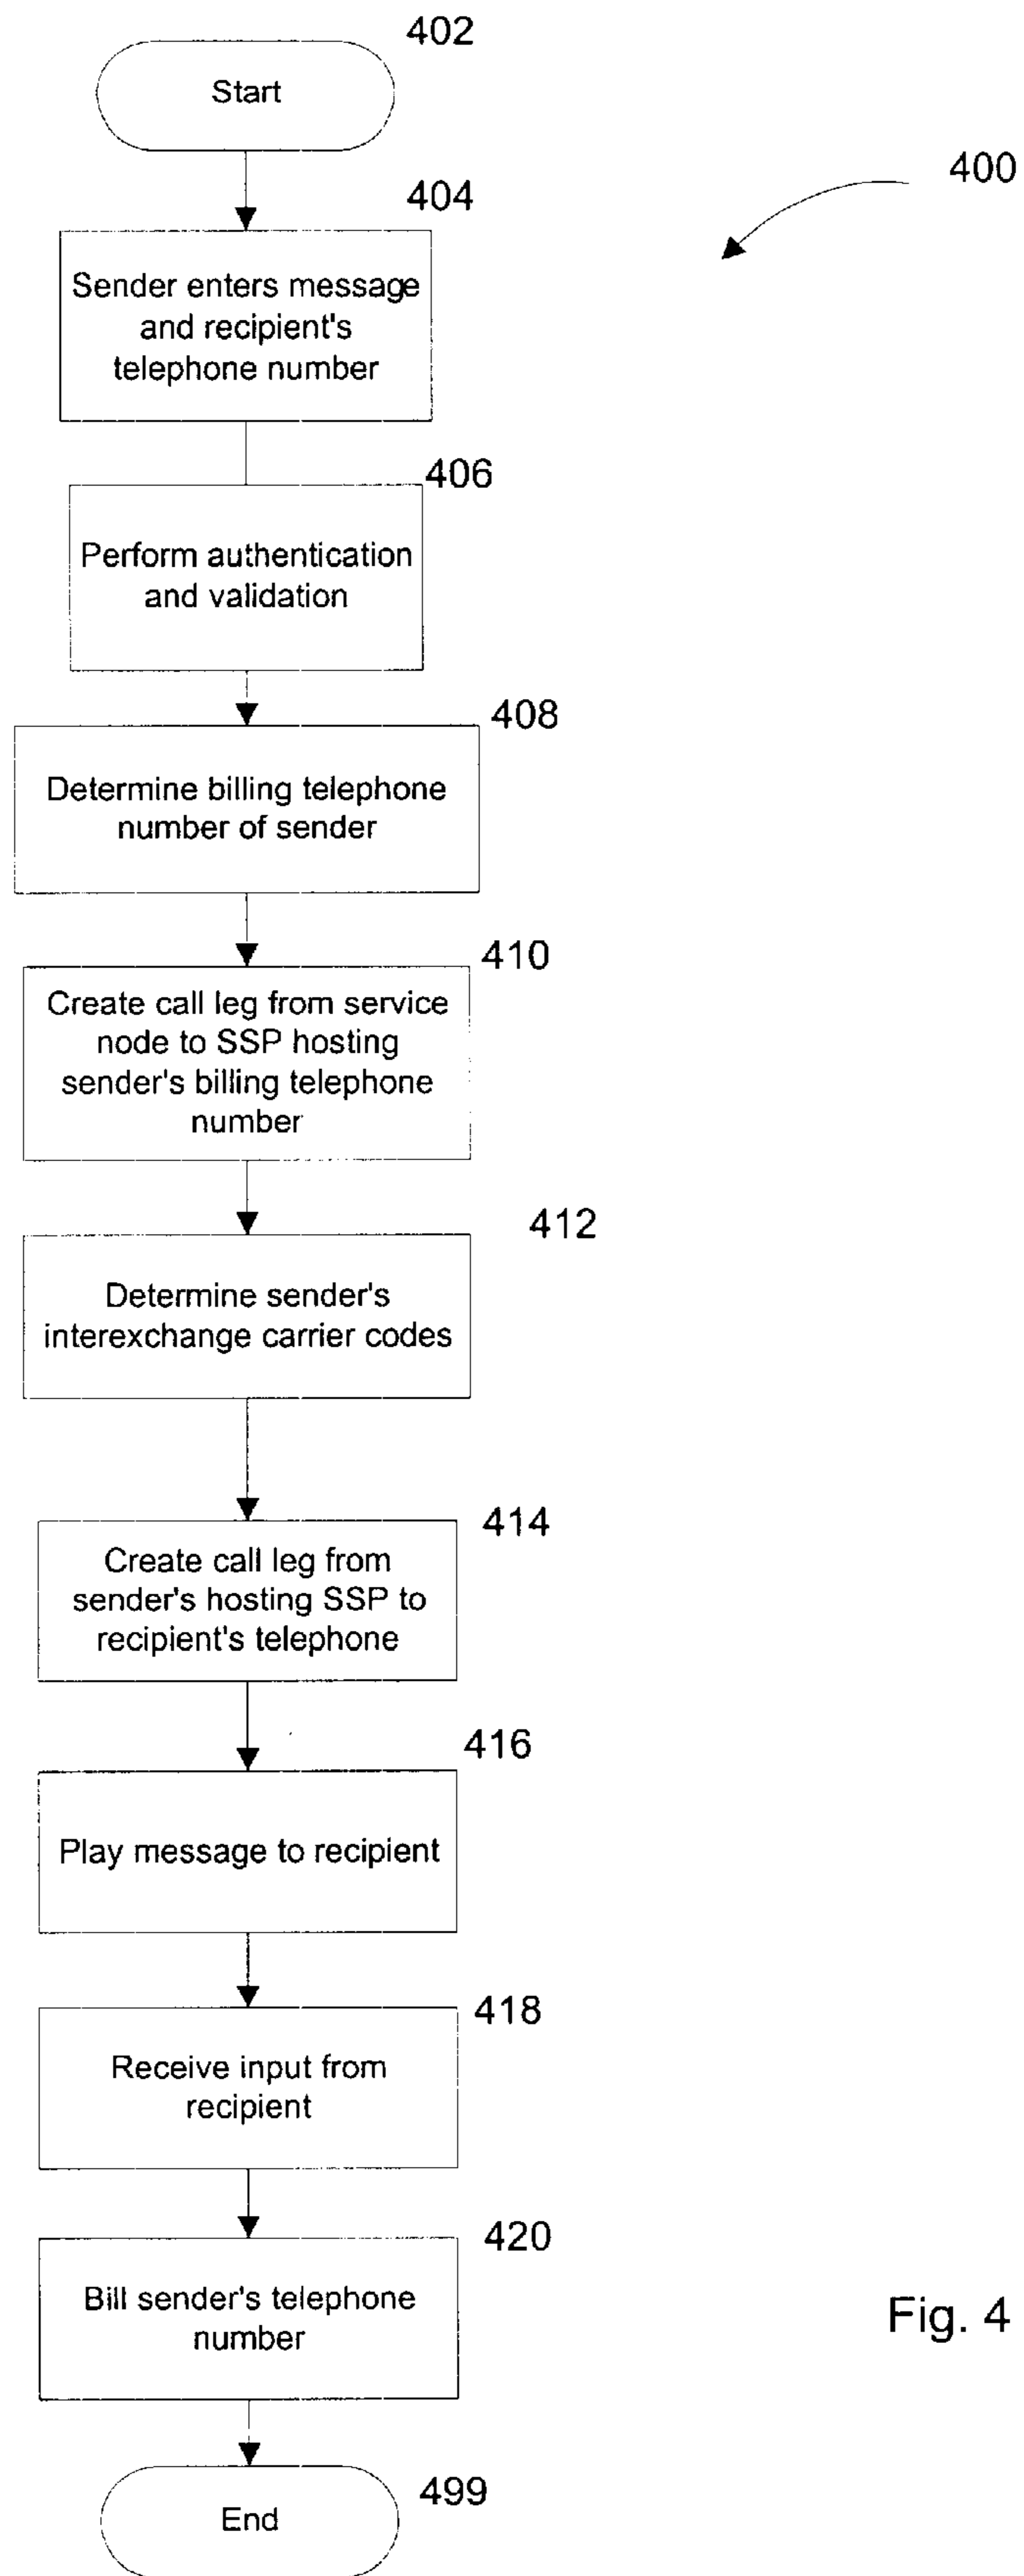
402

Start

400

404

Sender enters message and recipient's telephone number

406

Perform authentication and validation

408

Determine billing telephone number of sender

410

Create call leg from service node to SSP hosting sender's billing telephone number

412

Determine sender's interexchange carrier codes

414

Create call leg from sender's hosting SSP to recipient's telephone

416

Play message to recipient

418

Receive input from recipient

420

Bill sender's telephone number

Fig. 4

End

499